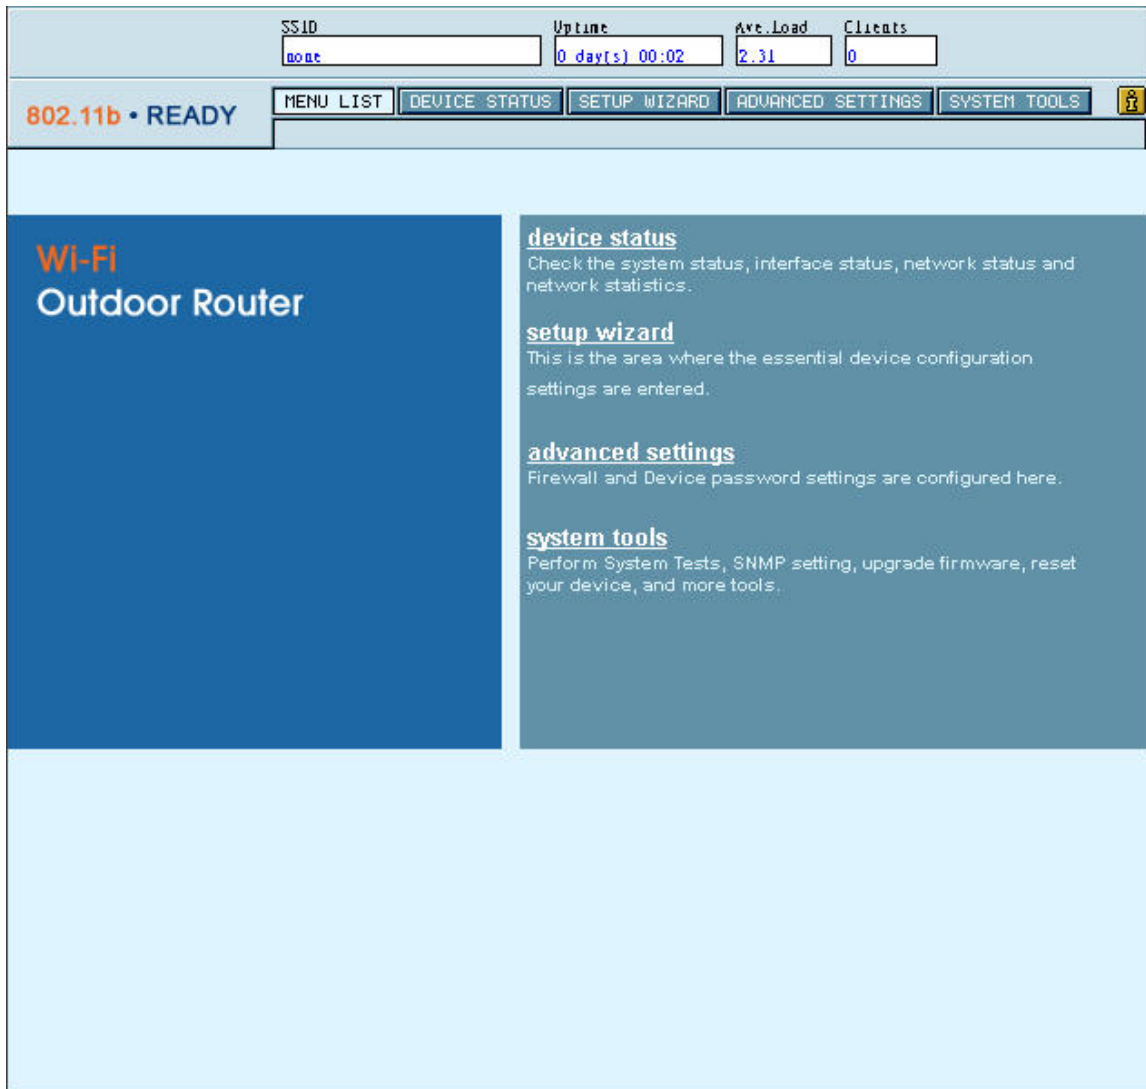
SSID
none

Uptime
0 day(s) 00:02

Ave.Load
2.31

Clients
0

802.11b • READY

MENU LIST | DEVICE STATUS | SETUP WIZARD | ADVANCED SETTINGS | SYSTEM TOOLS

Wi-Fi
Outdoor Router

device status
Check the system status, interface status, network status and network statistics.

setup wizard
This is the area where the essential device configuration settings are entered.

advanced settings
Firewall and Device password settings are configured here.

system tools
Perform System Tests, SNMP setting, upgrade firmware, reset your device, and more tools.